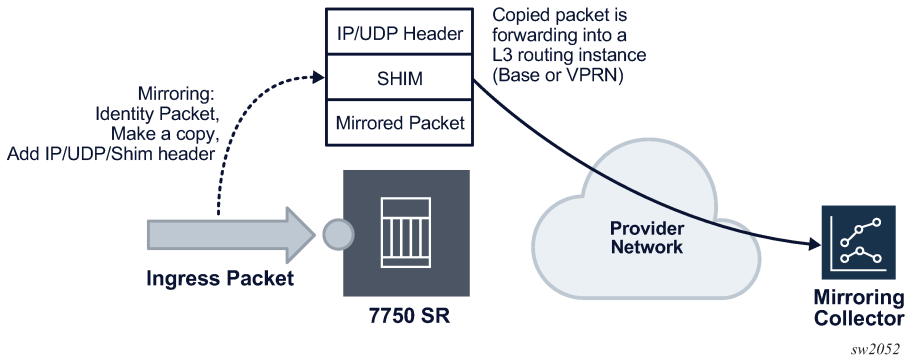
IP/UDP Header

SHIM

Mirrored Packet

Copied packet is forwarding into a L3 routing instance (Base or VPRN)

Mirroring: Identity Packet, Make a copy, Add IP/UDP/Shim header

Ingress Packet

7750 SR

Provider Network

Mirroring Collector

sw2052